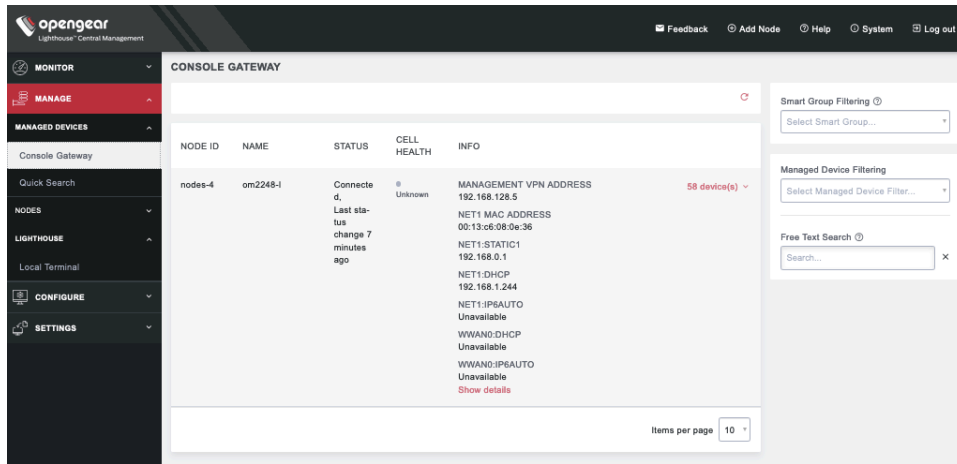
opengear
Lighthouse™ Central Management

Feedback  Add Node  Help  System  Log out

MONITOR
MANAGE
MANAGED DEVICES
Console Gateway
Quick Search
NODES
LIGHTHOUSE
Local Terminal
CONFIGURE
SETTINGS

CONSOLE GATEWAY

| NODE ID | NAME | STATUS | CELL HEALTH | INFO | |
|---|---|---|---|---|---|
| nodes-4 | om2248-l | Connected, Last status change 7 minutes ago | Unknown | MANAGEMENT VPN ADDRESS 192.168.128.5 NET1 MAC ADDRESS 00:13:c6:08:0e:36 NET1:STATIC1 192.168.0.1 NET1:DHCP 192.168.1.244 NET1:IP6AUTO Unavailable WWAN0:DHCP Unavailable WWAN0:IP6AUTO Unavailable Show details | 58 device(s) |

Items per page 10

Smart Group Filtering
Select Smart Group...

Managed Device Filtering
Select Managed Device Filter...

Free Text Search
Search...